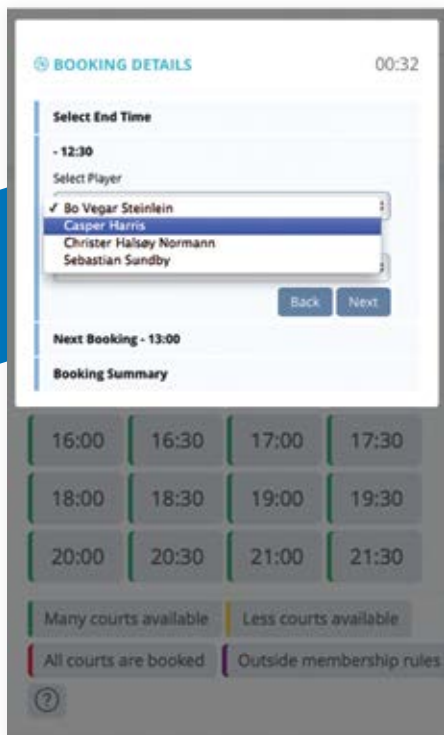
BOOKING DETAILS 00:32

Select End Time

- 12:30

Select Player

✓ Bo Vegar Steinlein
Casper Harris
Christer Halsøy Normann
Sebastian Sundby

Back Next

Next Booking - 13:00

Booking Summary

| 16:00 | 16:30 | 17:00 | 17:30 |
|---|---|---|---|
| 18:00 | 18:30 | 19:00 | 19:30 |
| 20:00 | 20:30 | 21:00 | 21:30 |

Many courts available Less courts available

All courts are booked Outside membership rules

?